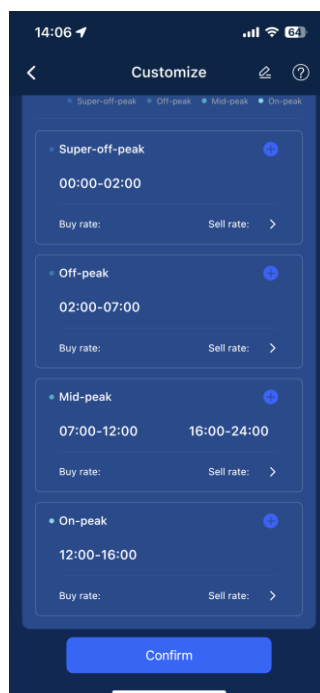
14:06

64

Customize

Super-off-peak Off-peak Mid-peak On-peak

Super-off-peak

00:00-02:00

Buy rate: Sell rate:

Off-peak

02:00-07:00

Buy rate: Sell rate:

Mid-peak

07:00-12:00 16:00-24:00

Buy rate: Sell rate:

On-peak

12:00-16:00

Buy rate: Sell rate:

Confirm